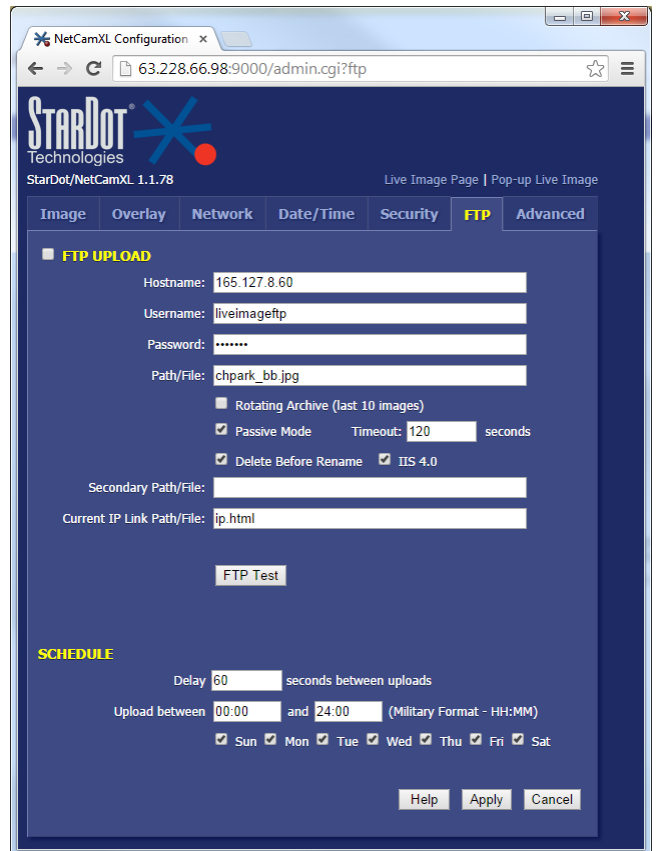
NetCamXL Configuration ×

63.228.66.98:9000/admin.cgi?ftp

STARDOT®
Technologies

StarDot/NetCamXL 1.1.78

Live Image Page | Pop-up Live Image

Image | Overlay | Network | Date/Time | Security | FTP | Advanced

FTP UPLOAD

Hostname: 165.127.8.60

Username: liveimageftp

Password: •••••••

Path/File: chpark_bb.jpg

Rotating Archive (last 10 images)

Passive Mode Timeout: 120 seconds

Delete Before Rename IIS 4.0

Secondary Path/File:

Current IP Link Path/File: ip.html

FTP Test

SCHEDULE

Delay 60 seconds between uploads

Upload between 00:00 and 24:00 (Military Format - HH:MM)

Sun Mon Tue Wed Thu Fri Sat

Help Apply Cancel